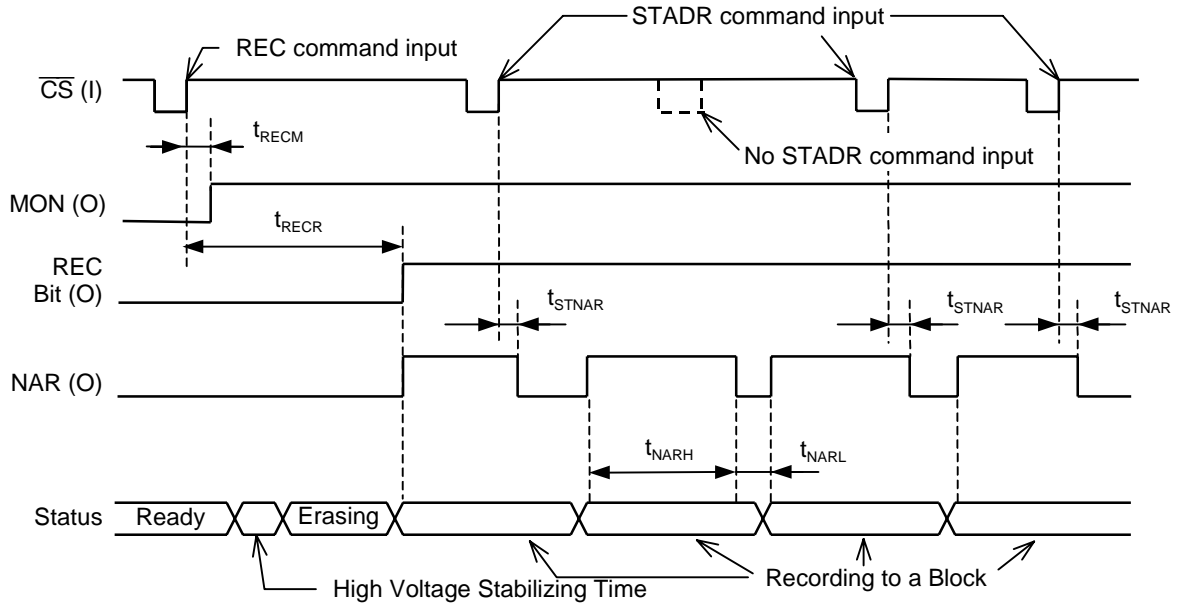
REC command input

STADR command input

$\overline{CS}$ (I)

$t_{RECM}$

No STADR command input

MON (O)

$t_{RECR}$

REC Bit (O)

$t_{STNAR}$

$t_{STNAR}$

$t_{STNAR}$

NAR (O)

$t_{NARH}$

$t_{NARL}$

Status Ready Erasing

High Voltage Stabilizing Time

Recording to a Block